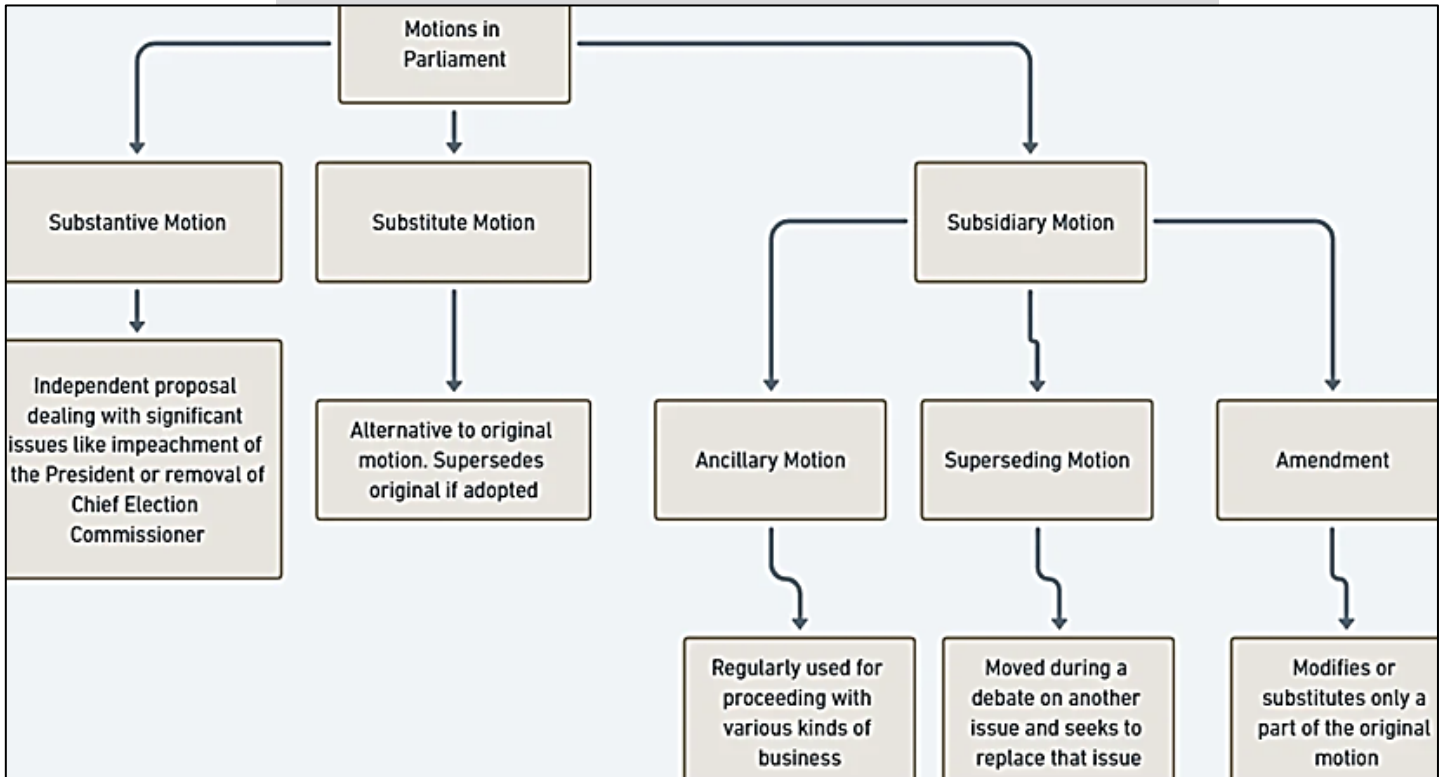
Motions in Parliament

Substantive Motion

Independent proposal dealing with significant issues like impeachment of the President or removal of Chief Election Commissioner

Substitute Motion

Alternative to original motion. Supersedes original if adopted

Subsidiary Motion

Ancillary Motion

Regularly used for proceeding with various kinds of business

Superseding Motion

Moved during a debate on another issue and seeks to replace that issue

Amendment

Modifies or substitutes only a part of the original motion